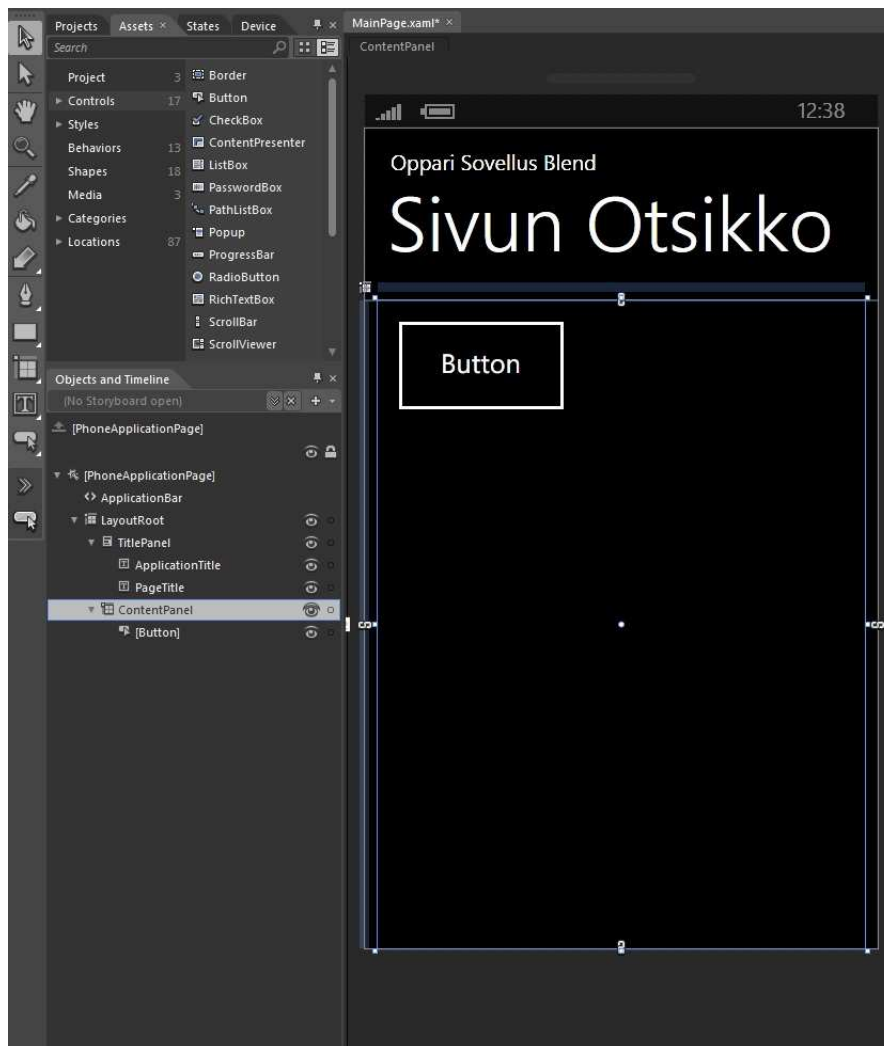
Projects Assets × States Device
Search

Project 3
Controls 17
Styles
Behaviors 13
Shapes 18
Media 3
Categories
Locations 87

Border
Button
CheckBox
ContentPresenter
ListBox
PasswordBox
PathListBox
Popup
ProgressBar
RadioButton
RichTextBox
ScrollBar
ScrollViewer

Objects and Timeline
(No Storyboard open)
[PhoneApplicationPage]
[PhoneApplicationPage]
ApplicationBar
LayoutRoot
TitlePanel
ApplicationTitle
PageTitle
ContentPanel
[Button]

MainPage.xaml* ×
ContentPanel

12:38
Oppari Sovellus Blend
Sivun Otsikko
Button